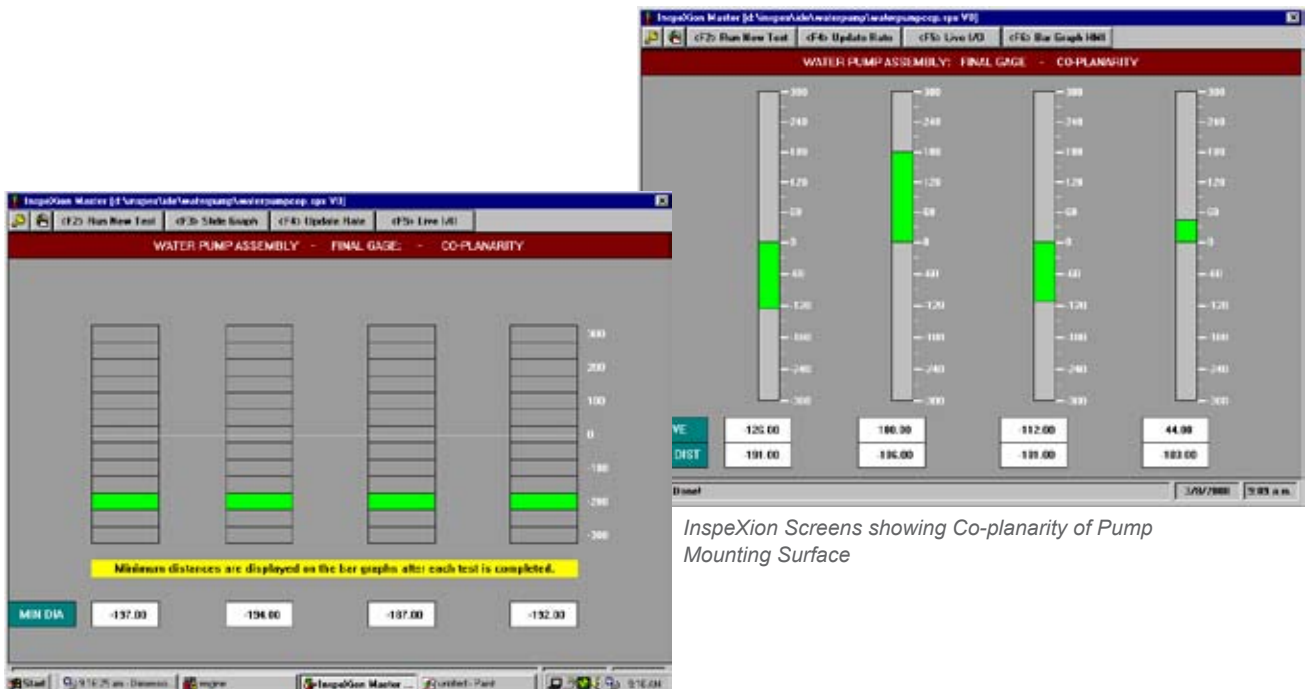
InspeXion Master [d:\inspex\ide\waterpump\waterpumpcop.rpx V8]

<F2> Run New Test | <F4> Update Rate | <F5> Live I/O | <F6> Bar Graph HMI

WATER PUMP ASSEMBLY: FINAL GAGE - CO-PLANARITY

300 240 180 120 60 0 -60 -120 -180 -240 -300

300 240 180 120 60 0 -60 -120 -180 -240 -300

300 240 180 120 60 0 -60 -120 -180 -240 -300

300 240 180 120 60 0 -60 -120 -180 -240 -300

VE | -126.00 | 180.00 | -112.00 | 44.00
DIST | -191.00 | -196.00 | -191.00 | -103.00

Done | 3/8/2000 | 9:03 a.m.

InspeXion Master [d:\inspex\ide\waterpump\waterpumpcop.rpx V8]

<F2> Run New Test | <F3> Slide Graph | <F4> Update Rate | <F5> Live I/O

WATER PUMP ASSEMBLY - FINAL GAGE: - CO-PLANARITY

300 200 100 0 -100 -200 -300

Minimum distances are displayed on the bar graphs after each test is completed.

MIN DIA | -197.00 | -196.00 | -107.00 | -192.00

Start | 9:16:25 am - Datamax | engine | InspeXion Master ... | untitled - Paint | 9:16 AM

InspeXion Screens showing Co-planarity of Pump Mounting Surface